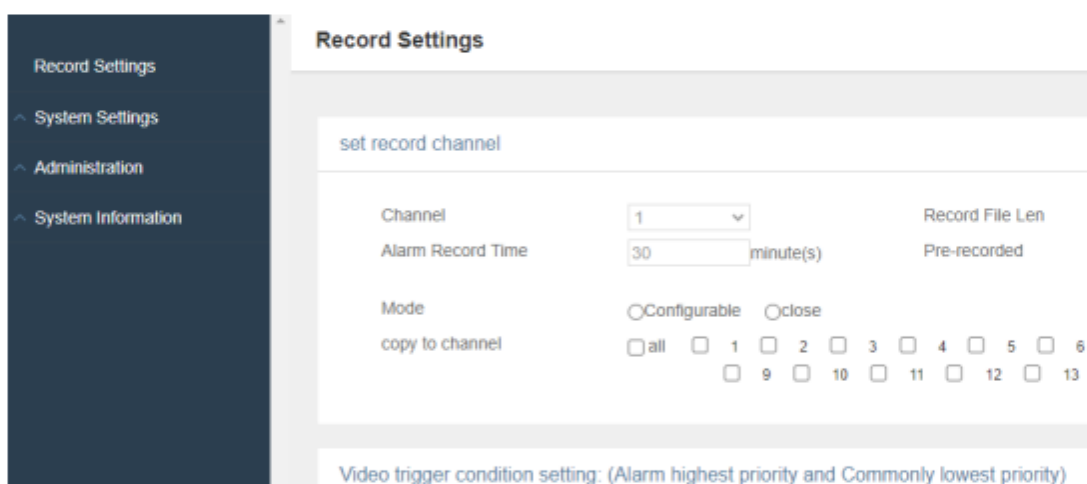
Record Settings
System Settings
Administration
System Information

Record Settings

set record channel

Channel 1
Record File Len
Alarm Record Time 30 minute(s)
Pre-recorded

Mode ○Configurable ○close
copy to channel all 1 2 3 4 5 6
9 10 11 12 13

Video trigger condition setting: (Alarm highest priority and Commonly lowest priority)